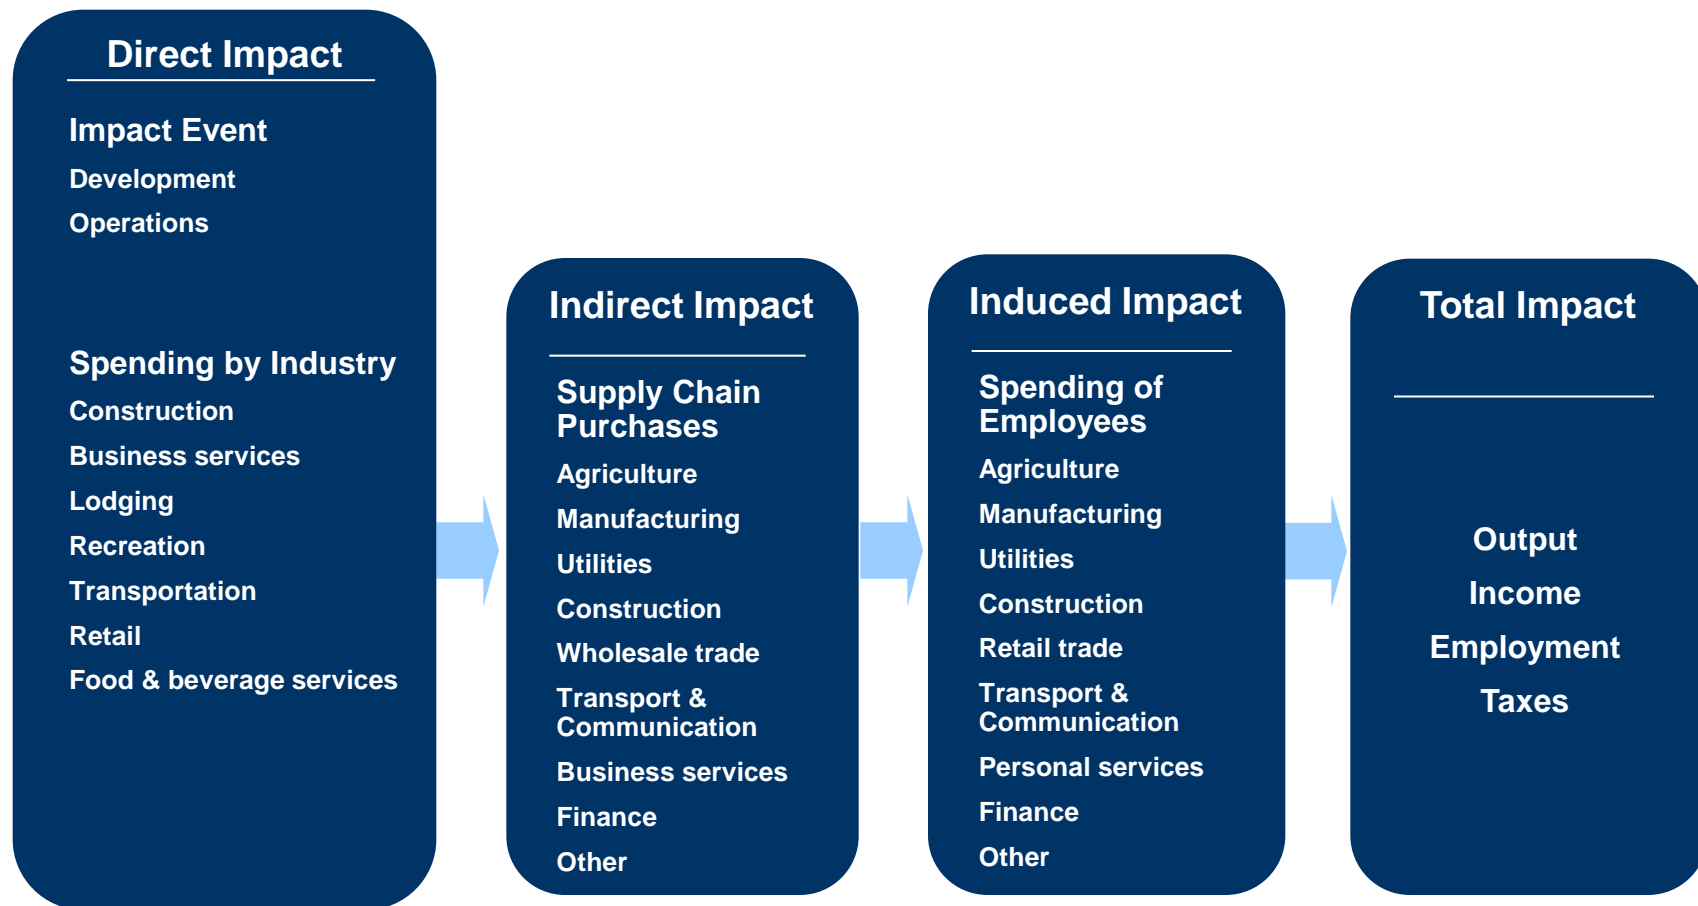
Direct Impact

Impact Event
Development
Operations

Spending by Industry
Construction
Business services
Lodging
Recreation
Transportation
Retail
Food & beverage services

Indirect Impact

Supply Chain Purchases
Agriculture
Manufacturing
Utilities
Construction
Wholesale trade
Transport & Communication
Business services
Finance
Other

Induced Impact

Spending of Employees
Agriculture
Manufacturing
Utilities
Construction
Retail trade
Transport & Communication
Personal services
Finance
Other

Total Impact

Output
Income
Employment
Taxes